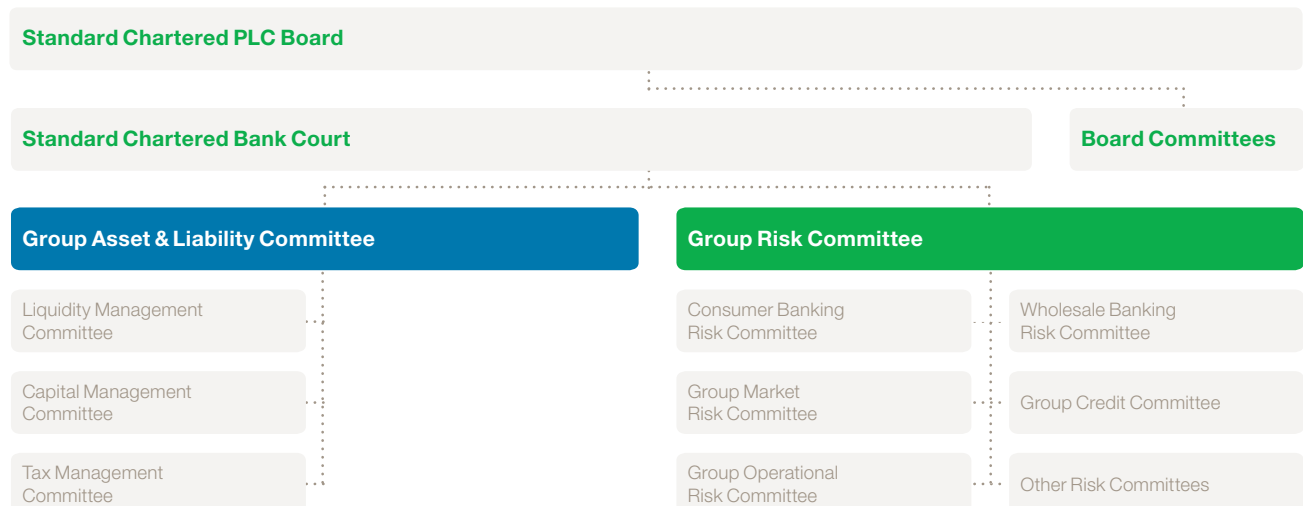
Standard Chartered PLC Board

Standard Chartered Bank Court

Board Committees

Group Asset & Liability Committee

Group Risk Committee

Liquidity Management Committee

Capital Management Committee

Tax Management Committee

Consumer Banking Risk Committee

Wholesale Banking Risk Committee

Group Market Risk Committee

Group Credit Committee

Group Operational Risk Committee

Other Risk Committees